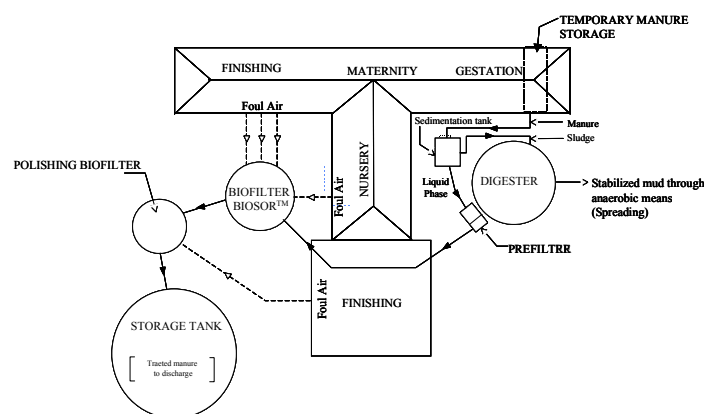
TEMPORARY MANURE STORAGE

FINISHING

MATERNITY

GESTATION

Foul Air

Manure

Sedimentation tank

Sludge

POLISHING BIOFILTER

BIOFILTER BIOSOR™

NURSERY

Foul Air

Liquid Phase

DIGESTER

> Stabilized mud through anaerobic means (Spreading)

PREFILTRR

Foul Air

FINISHING

STORAGE TANK

Traeted manure to discharge